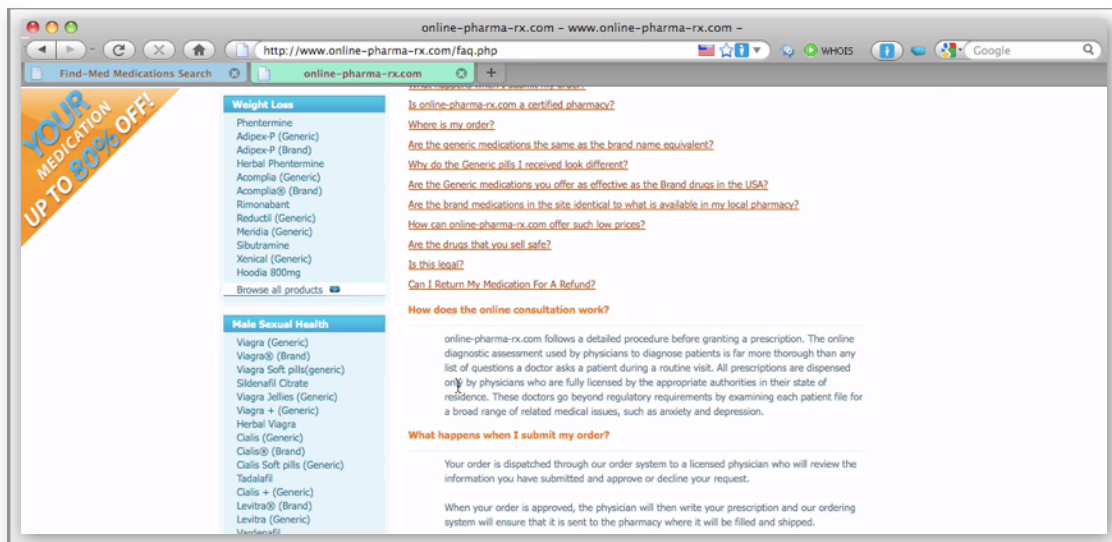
online-pharma-rx.com - www.online-pharma-rx.com -

http://www.online-pharma-rx.com/faq.php

WHOIS

Google

Find-Med Medications Search

online-pharma-rx.com

+

YOUR MEDICATION UP TO 80% OFF!

Weight Loss

Phentermine
Adipex-P (Generic)
Adipex-P (Brand)
Herbal Phentermine
Acomplia (Generic)
Acomplia® (Brand)
Rimonabant
Reductil (Generic)
Meridia (Generic)
Sibutramine
Xenical (Generic)
Hoodia 800mg
Browse all products

Male Sexual Health

Viagra (Generic)
Viagra® (Brand)
Viagra Soft pills(generic)
Sildenafil Citrate
Viagra Jellies (Generic)
Viagra + (Generic)
Herbal Viagra
Cialis (Generic)
Cialis® (Brand)
Cialis Soft pills (Generic)
Tadalafil
Cialis + (Generic)
Levitra® (Brand)
Levitra (Generic)
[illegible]

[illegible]

Is online-pharma-rx.com a certified pharmacy?

Where is my order?

Are the generic medications the same as the brand name equivalent?

Why do the Generic pills I received look different?

Are the Generic medications you offer as effective as the Brand drugs in the USA?

Are the brand medications in the site identical to what is available in my local pharmacy?

How can online-pharma-rx.com offer such low prices?

Are the drugs that you sell safe?

Is this legal?

Can I Return My Medication For A Refund?

How does the online consultation work?

online-pharma-rx.com follows a detailed procedure before granting a prescription. The online diagnostic assessment used by physicians to diagnose patients is far more thorough than any list of questions a doctor asks a patient during a routine visit. All prescriptions are dispensed only by physicians who are fully licensed by the appropriate authorities in their state of residence. These doctors go beyond regulatory requirements by examining each patient file for a broad range of related medical issues, such as anxiety and depression.

What happens when I submit my order?

Your order is dispatched through our order system to a licensed physician who will review the information you have submitted and approve or decline your request.

When your order is approved, the physician will then write your prescription and our ordering system will ensure that it is sent to the pharmacy where it will be filled and shipped.